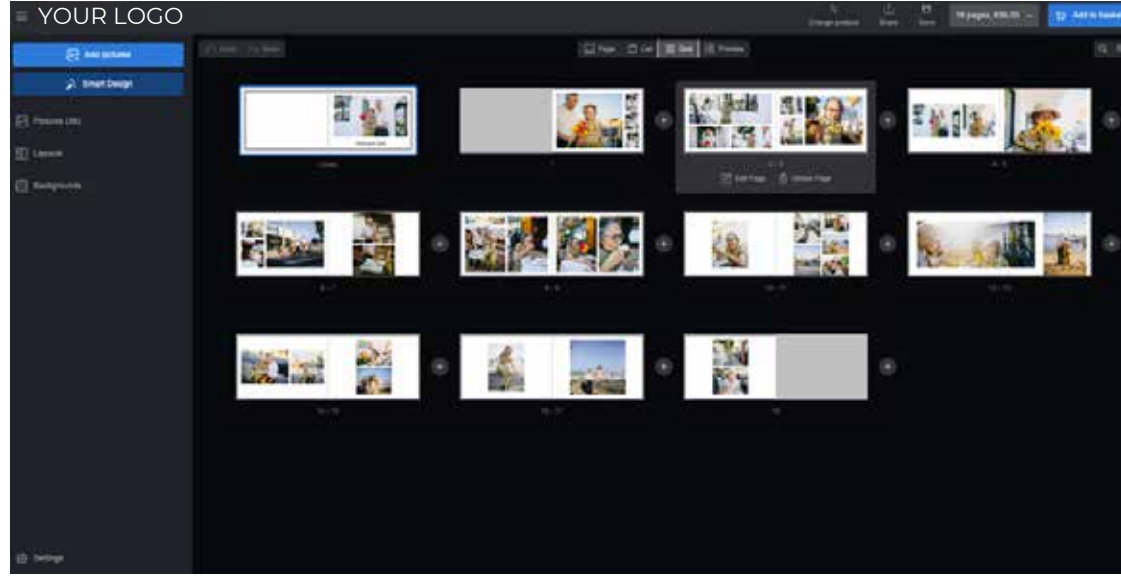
YOUR LOGO

Change product

Share

Save

18 pages, €56.00

Add to basket

Add pictures

Smart Design

Pictures (36)

Layouts

Backgrounds

Settings

Undo

Redo

Page

Set

Grid

Preview

Cover

1

2 - 3

Edit Page

Delete Page

4 - 5

6 - 7

8 - 9

10 - 11

12 - 13

14 - 15

16 - 17

18